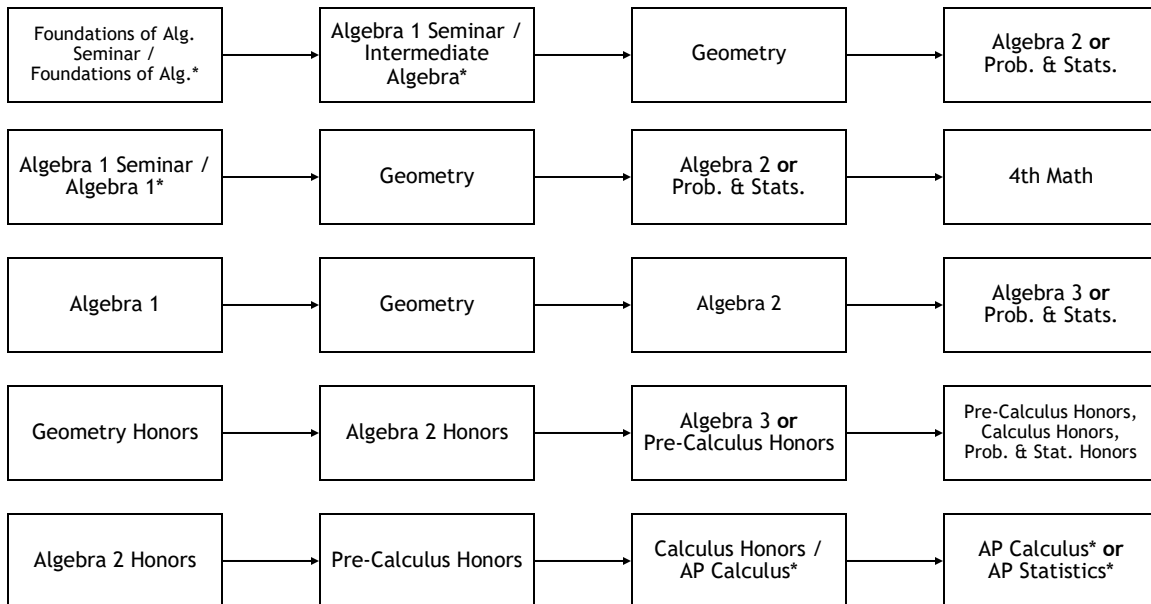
Foundations of Alg. Seminar / Foundations of Alg.*

Algebra 1 Seminar / Intermediate Algebra*

Geometry

Algebra 2 **or** Prob. & Stats.

Algebra 1 Seminar / Algebra 1*

Geometry

Algebra 2 **or** Prob. & Stats.

4th Math

Algebra 1

Geometry

Algebra 2

Algebra 3 **or** Prob. & Stats.

Geometry Honors

Algebra 2 Honors

Algebra 3 **or** Pre-Calculus Honors

Pre-Calculus Honors, Calculus Honors, Prob. & Stat. Honors

Algebra 2 Honors

Pre-Calculus Honors

Calculus Honors / AP Calculus*

AP Calculus* **or** AP Statistics*